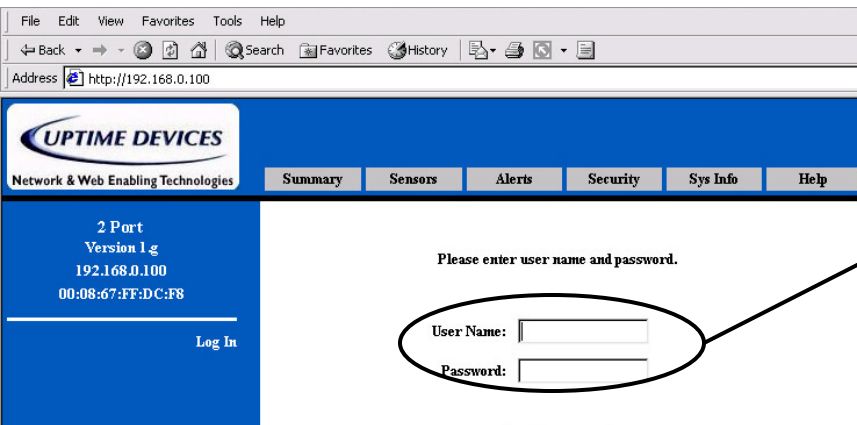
File Edit View Favorites Tools Help

Back Search Favorites History

Address http://192.168.0.100

UPTIME DEVICES

Network & Web Enabling Technologies

Summary Sensors Alerts Security Sys Info Help

2 Port
Version 1.g
192.168.0.100
00:08:67:FF:DC:F8

Log In

Please enter user name and password.

User Name:

Password: